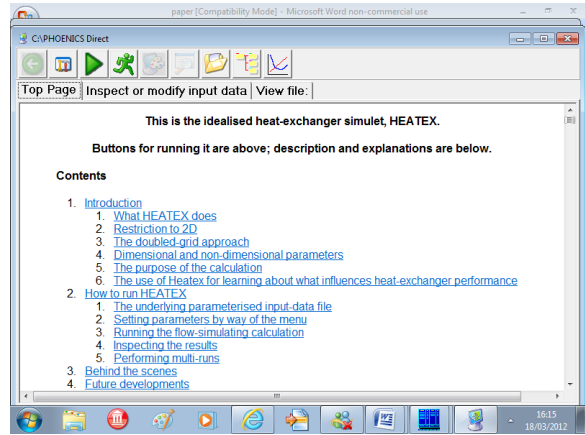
paper [Compatibility Mode] - Microsoft Word non-commercial use

C:\PHOENICS Direct

Top Page | Inspect or modify input data | View file:

This is the idealised heat-exchanger simulet, HEATEX.

Buttons for running it are above; description and explanations are below.

Contents

1. Introduction
   1. What HEATEX does
   2. Restriction to 2D
   3. The doubled-grid approach
   4. Dimensional and non-dimensional parameters
   5. The purpose of the calculation
   6. The use of Heatex for learning about what influences heat-exchanger performance
2. How to run HEATEX
   1. The underlying parameterised input-data file
   2. Setting parameters by way of the menu
   3. Running the flow-simulating calculation
   4. Inspecting the results
   5. Performing multi-runs
3. Behind the scenes
4. Future developments

16:15
18/03/2012